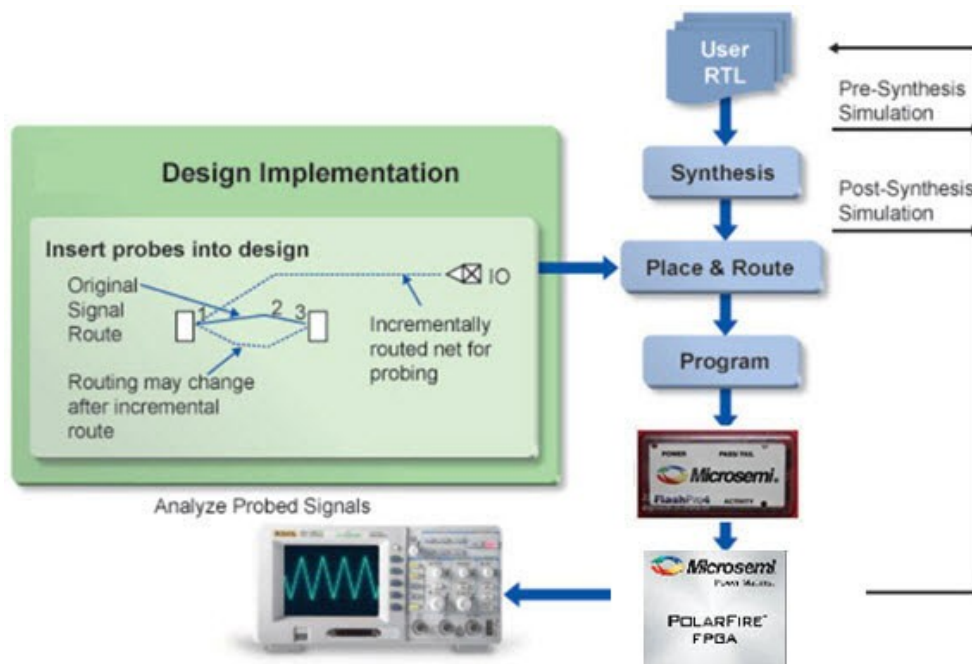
Design Implementation

Insert probes into design

Original Signal Route

1 2 3

IO

Incrementally routed net for probing

Routing may change after incremental route

Analyze Probed Signals

User RTL

Synthesis

Place & Route

Program

POWER PASS FAIL
Microsemi.
FlashPro4 ACTIVITY

Microsemi
Power Matters.
POLARFIRE™ FPGA

Pre-Synthesis Simulation

Post-Synthesis Simulation